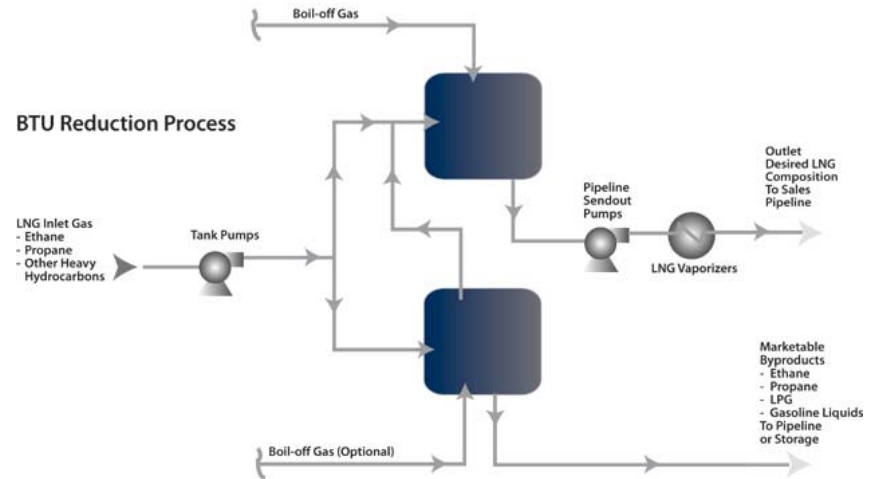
Boil-off Gas

BTU Reduction Process

LNG Inlet Gas
- Ethane
- Propane
- Other Heavy Hydrocarbons

Tank Pumps

Pipeline Sendout Pumps

LNG Vaporizers

Outlet Desired LNG Composition To Sales Pipeline

Marketable Byproducts
- Ethane
- Propane
- LPG
- Gasoline Liquids
To Pipeline or Storage

Boil-off Gas (Optional)